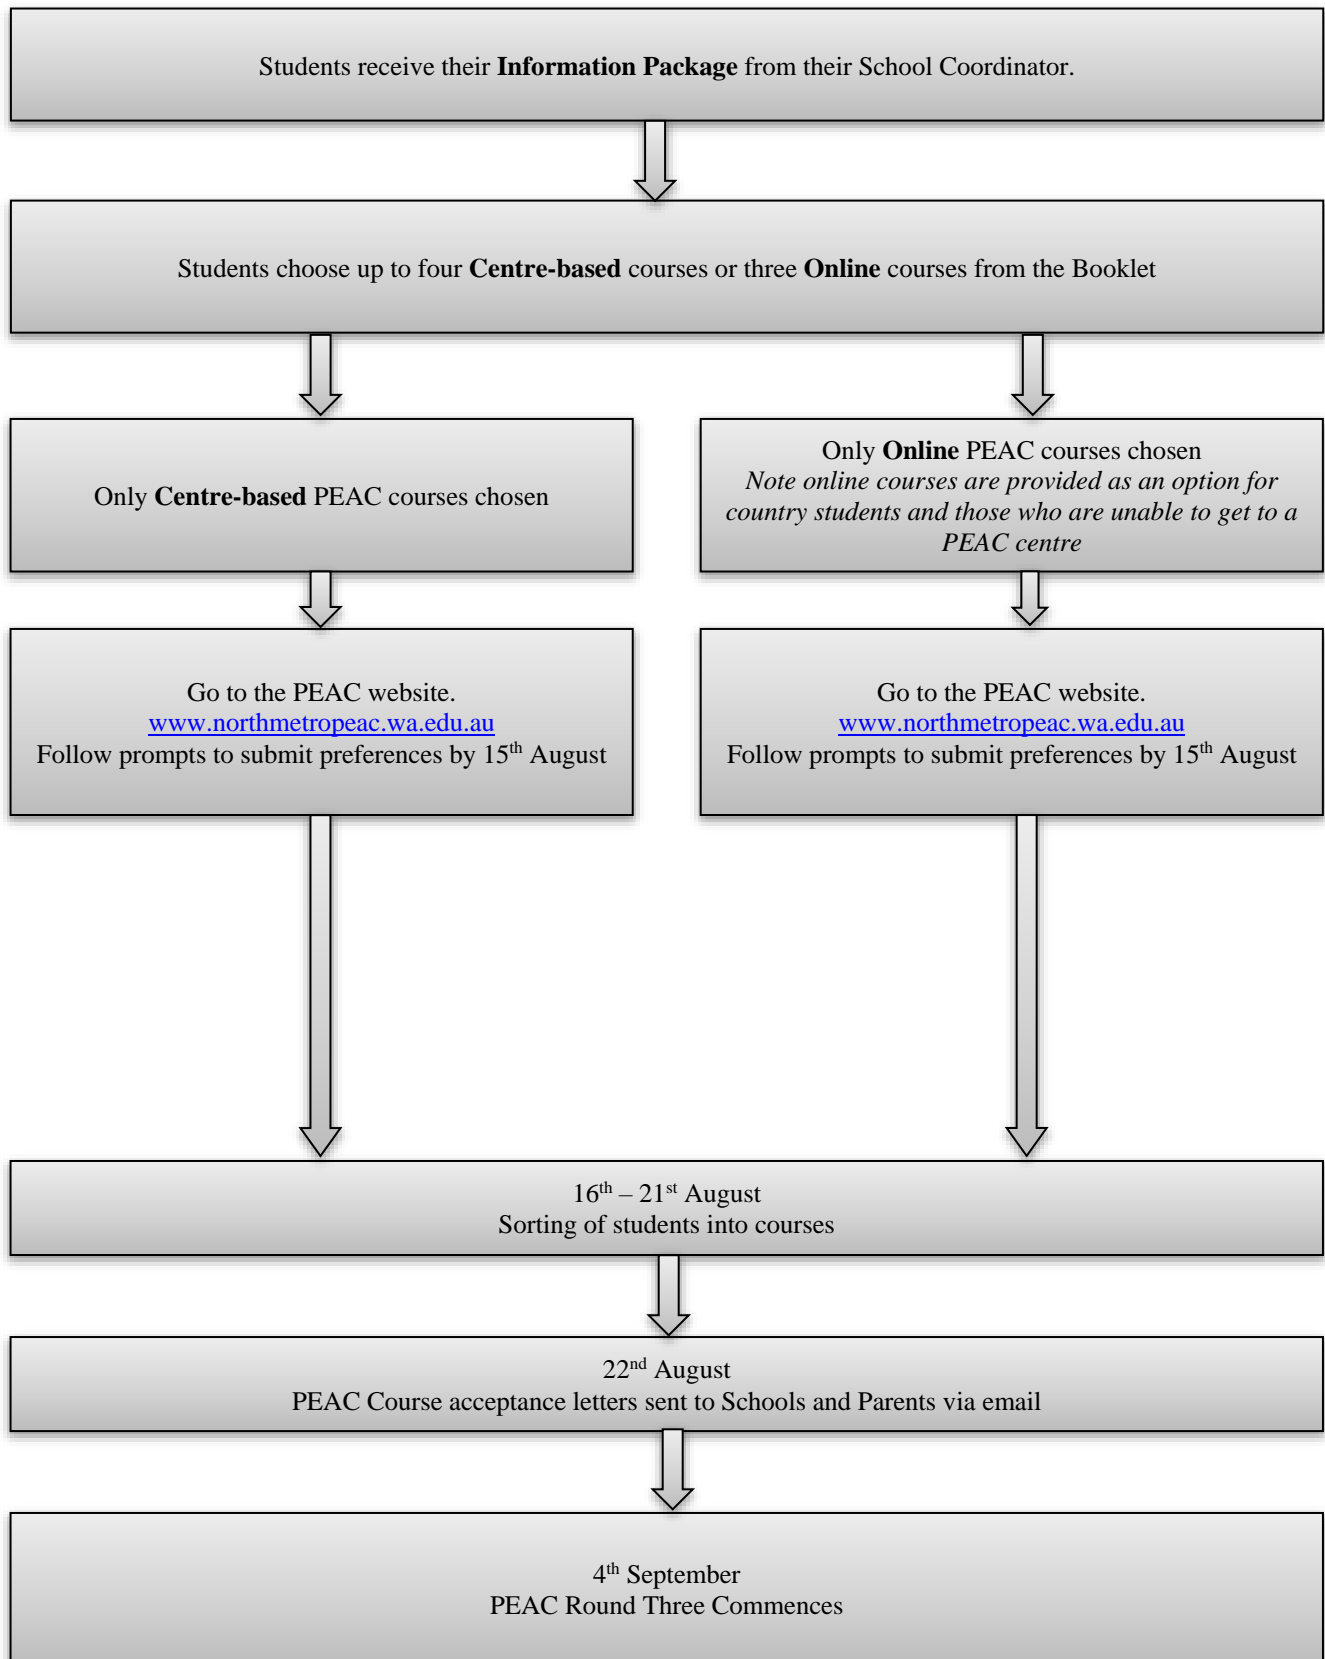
Students receive their **Information Package** from their School Coordinator.

Students choose up to four **Centre-based** courses or three **Online** courses from the Booklet

Only **Centre-based** PEAC courses chosen

Only **Online** PEAC courses chosen
*Note online courses are provided as an option for country students and those who are unable to get to a PEAC centre*

Go to the PEAC website.
www.northmetropeac.wa.edu.au
Follow prompts to submit preferences by 15$^{th}$ August

Go to the PEAC website.
www.northmetropeac.wa.edu.au
Follow prompts to submit preferences by 15$^{th}$ August

16$^{th}$ – 21$^{st}$ August
Sorting of students into courses

22$^{nd}$ August
PEAC Course acceptance letters sent to Schools and Parents via email

4$^{th}$ September
PEAC Round Three Commences